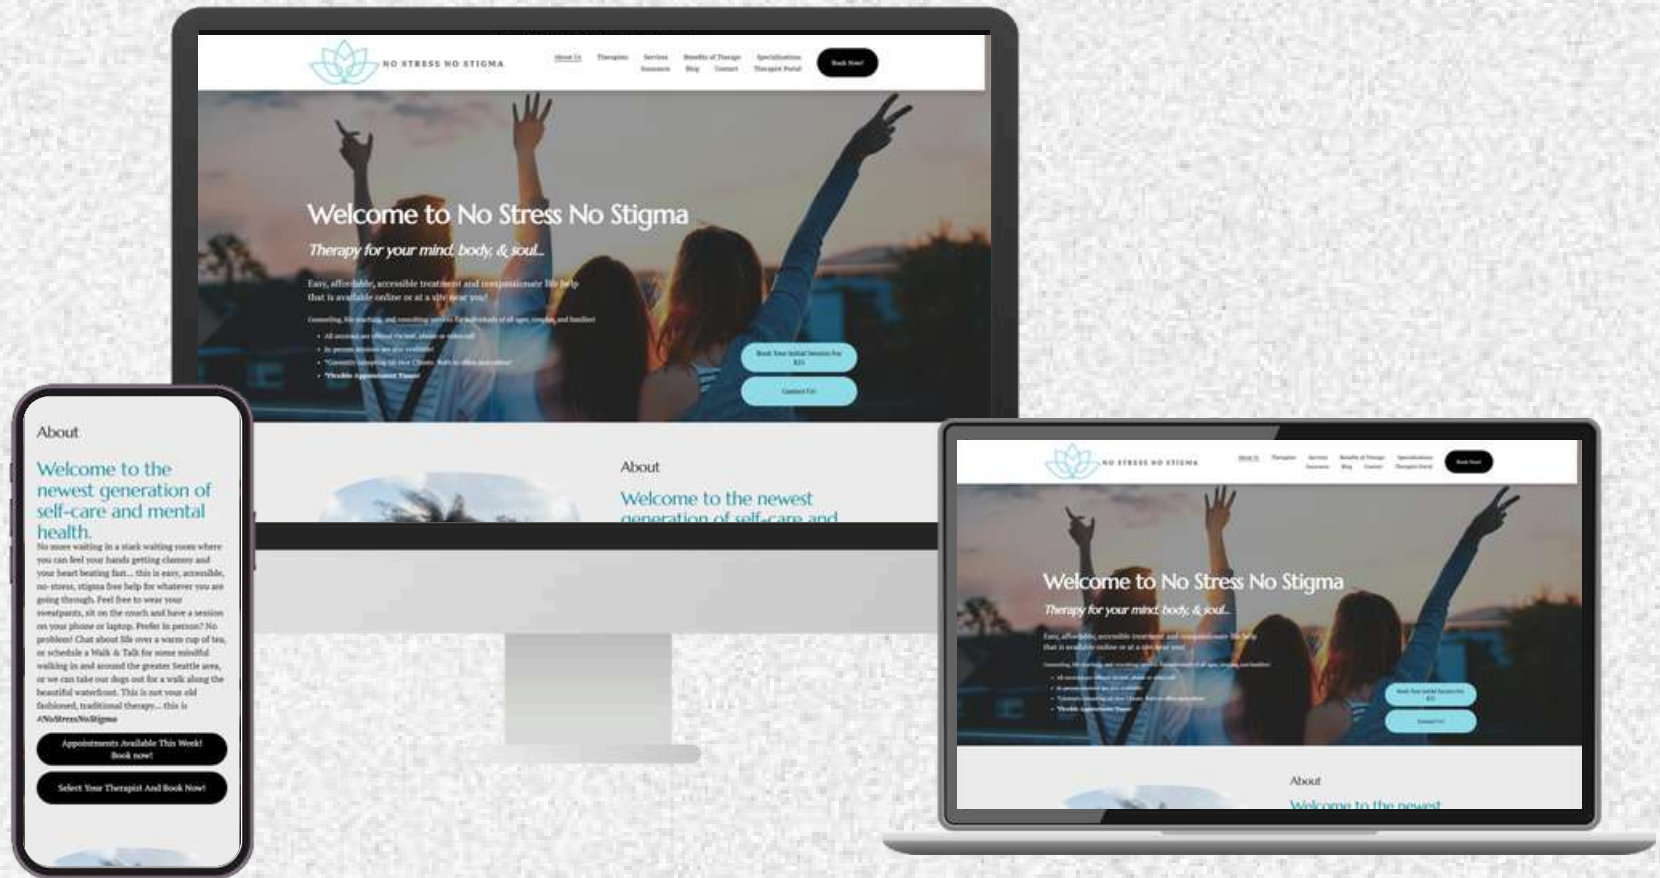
NO STRESS NO STIGMA

About Us Therapists Services Benefits of Therapy Specializations Insurance Blog Contact Therapist Portal

Book Now!

Welcome to No Stress No Stigma

Therapy for your mind, body, & soul...

Easy, affordable, accessible treatment and compassionate life help that is available online or at a site near you!

Counseling, life coaching, and consulting services for individuals of all ages, couples, and families!

- All sessions are offered via text, phone or video call
- In-person sessions are also available
- *Currently accepting all new Clients. Both in office and online!
- *Flexible Appointment Times!

Book Your Initial Session For $25

Contact Us!

About

Welcome to the newest generation of self-care and

About

Welcome to the newest generation of self-care and mental health.

No more waiting in a stark waiting room where you can feel your hands getting clammy and your heart beating fast... this is easy, accessible, no-stress, stigma free help for whatever you are going through. Feel free to wear your sweatpants, sit on the couch and have a session on your phone or laptop. Prefer in person? No problem! Chat about life over a warm cup of tea, or schedule a Walk & Talk for some mindful walking in and around the greater Seattle area, or we can take our dogs out for a walk along the beautiful waterfront. This is not your old fashioned, traditional therapy... this is #NoStressNoStigma

Appointments Available This Week! Book now!

Select Your Therapist And Book Now!

NO STRESS NO STIGMA

About Us Therapists Services Insurance Benefits of Therapy Blog Contact Specializations Therapist Portal

Book Now!

Welcome to No Stress No Stigma

Therapy for your mind, body, & soul...

Easy, affordable, accessible treatment and compassionate life help that is available online or at a site near you!

Counseling, life coaching, and consulting services for individuals of all ages, couples, and families!

- All sessions are offered via text, phone or video call
- In-person sessions are also available
- *Currently accepting all new Clients. Both in office and online!
- *Flexible Appointment Times!

Book Your Initial Session For $25

Contact Us!

About

Welcome to the newest